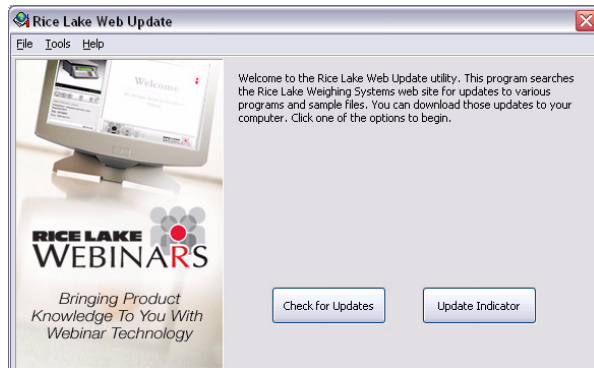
Rice Lake Web Update

File Tools Help

Welcome

RICE LAKE
WEBINARS

Bringing Product Knowledge To You With Webinar Technology

Welcome to the Rice Lake Web Update utility. This program searches the Rice Lake Weighing Systems web site for updates to various programs and sample files. You can download those updates to your computer. Click one of the options to begin.

Check for Updates

Update Indicator